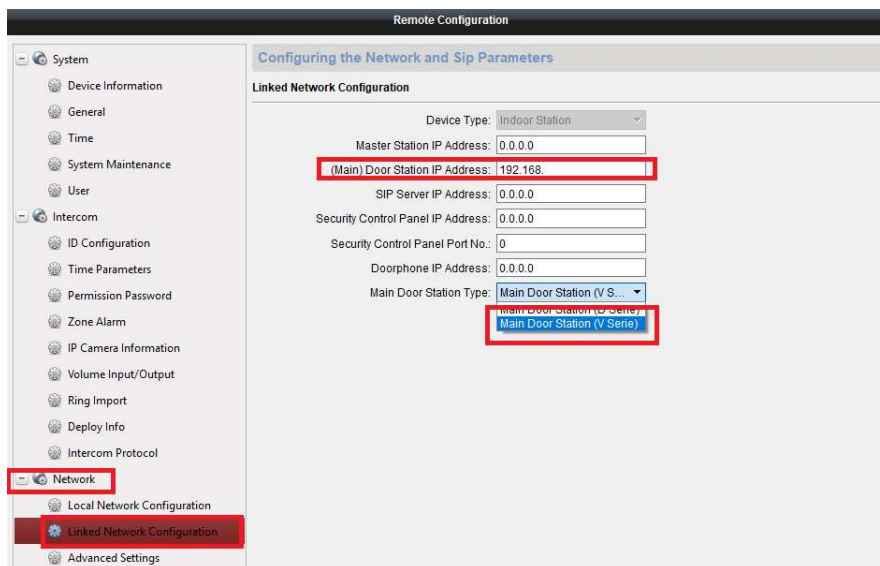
Remote Configuration

System
Device Information
General
Time
System Maintenance
User
Intercom
ID Configuration
Time Parameters
Permission Password
Zone Alarm
IP Camera Information
Volume Input/Output
Ring Import
Deploy Info
Intercom Protocol
Network
Local Network Configuration
Linked Network Configuration
Advanced Settings

Configuring the Network and Sip Parameters

Linked Network Configuration

Device Type: Indoor Station
Master Station IP Address: 0.0.0.0
(Main) Door Station IP Address: 192.168.
SIP Server IP Address: 0.0.0.0
Security Control Panel IP Address: 0.0.0.0
Security Control Panel Port No.: 0
Doorphone IP Address: 0.0.0.0
Main Door Station Type: Main Door Station (V S...
Main Door Station (D Serie)
Main Door Station (V Serie)